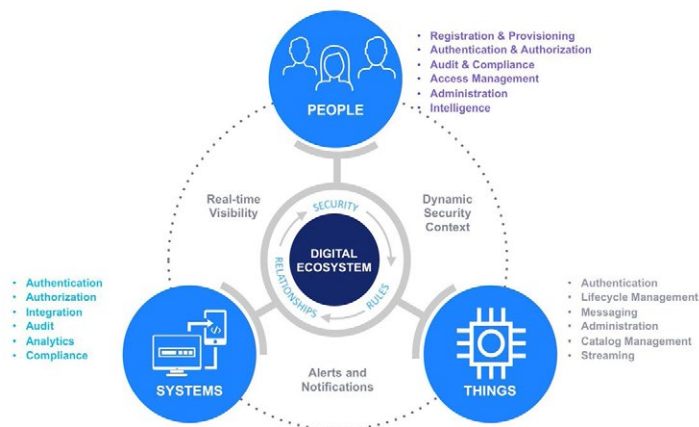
PEOPLE

Registration & Provisioning
Authentication & Authorization
Audit & Compliance
Access Management
Administration
Intelligence

Real-time Visibility

Dynamic Security Context

SECURITY

DIGITAL ECOSYSTEM

RELATIONSHIPS

RULES

Authentication
Authorization
Integration
Audit
Analytics
Compliance

SYSTEMS

Alerts and Notifications

THINGS

Authentication
Lifecycle Management
Messaging
Administration
Catalog Management
Streaming